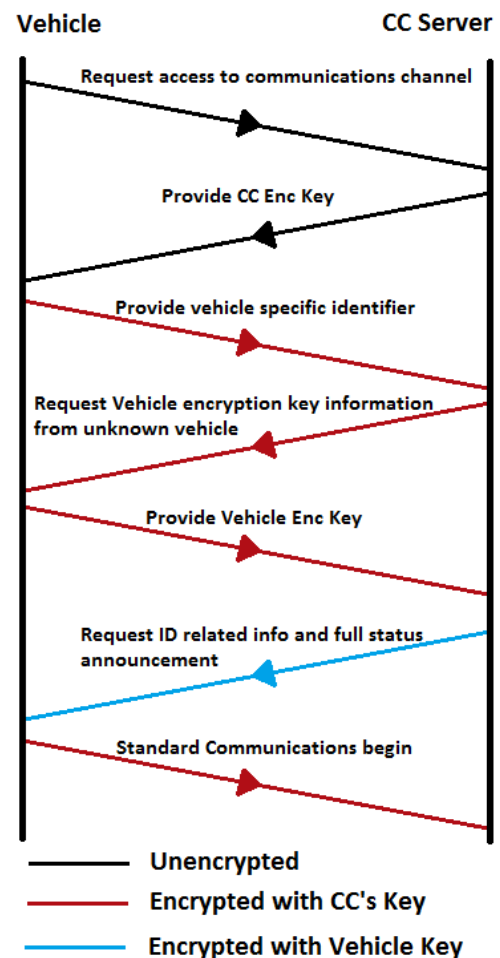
Vehicle

CC Server

Request access to communications channel

Provide CC Enc Key

Provide vehicle specific identifier

Request Vehicle encryption key information from unknown vehicle

Provide Vehicle Enc Key

Request ID related info and full status announcement

Standard Communications begin

Unencrypted

Encrypted with CC's Key

Encrypted with Vehicle Key